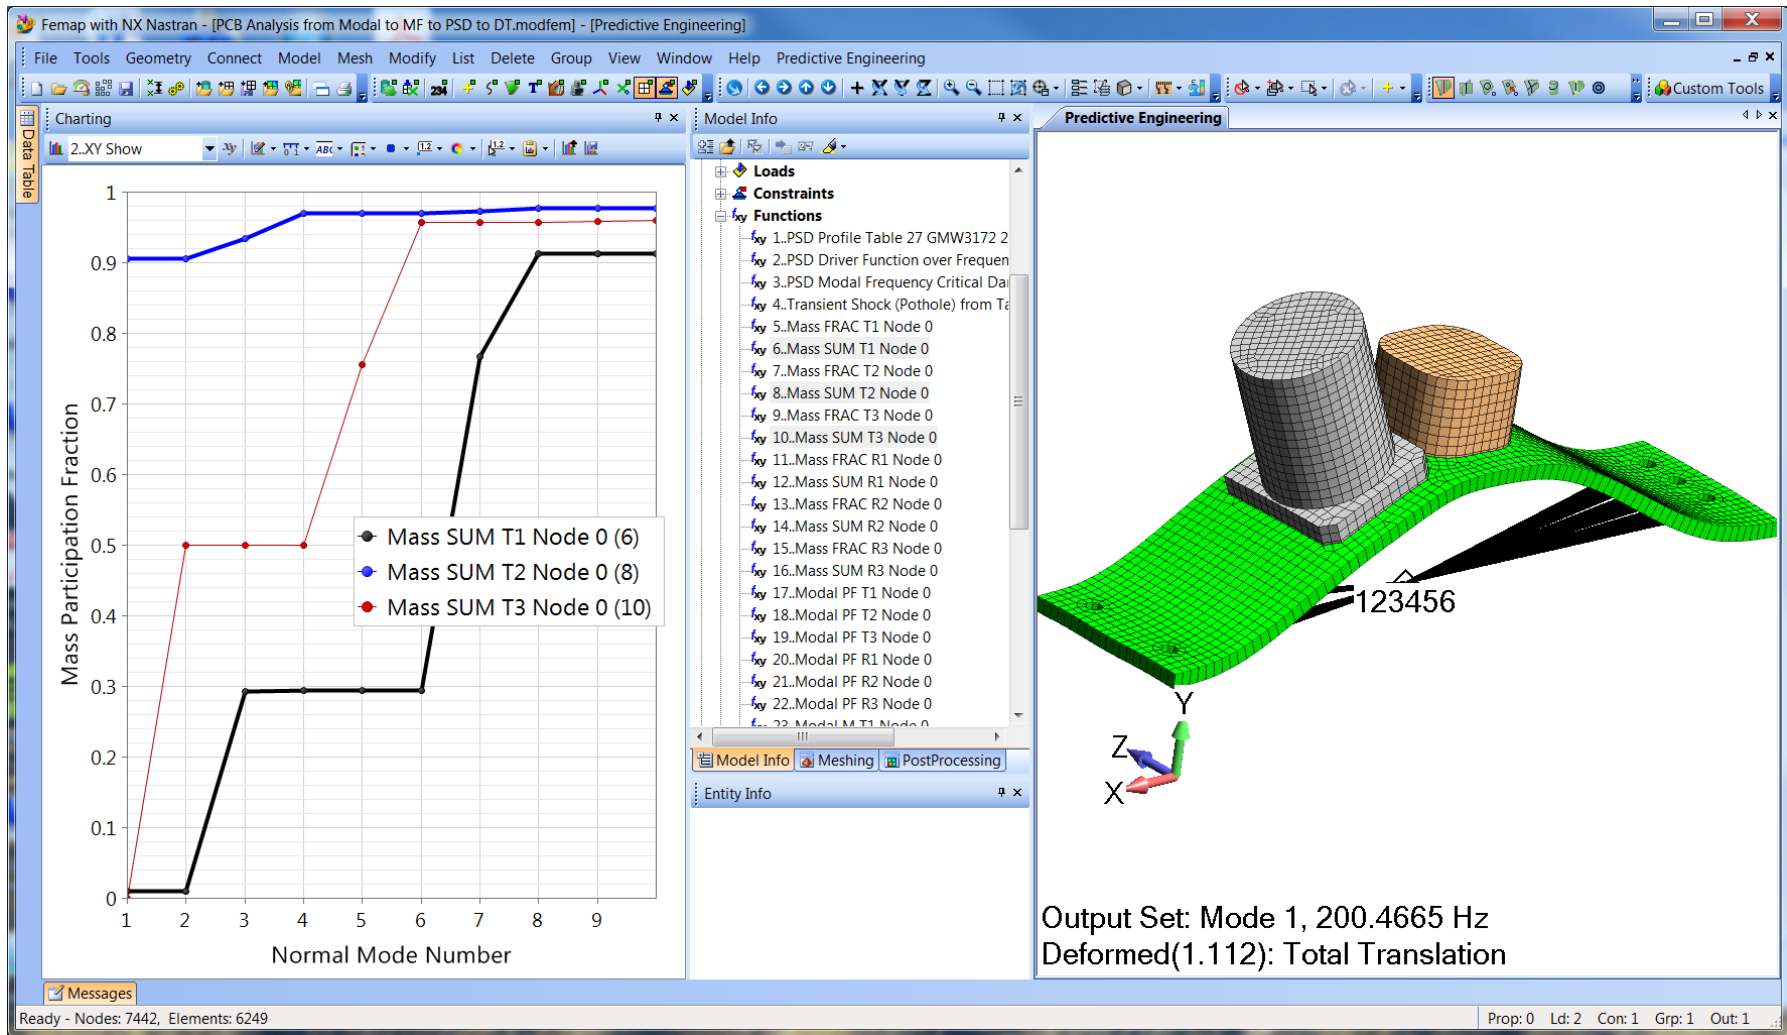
Femap with NX Nastran - [PCB Analysis from Modal to MF to PSD to DT.modfem] - [Predictive Engineering]

File Tools Geometry Connect Model Mesh Modify List Delete Group View Window Help Predictive Engineering

Custom Tools

Data Table

Charting

2..XY Show

Mass Participation Fraction

Normal Mode Number

1
0.9
0.8
0.7
0.6
0.5
0.4
0.3
0.2
0.1
0

1 2 3 4 5 6 7 8 9

Mass SUM T1 Node 0 (6)
Mass SUM T2 Node 0 (8)
Mass SUM T3 Node 0 (10)

Model Info

Loads
Constraints
Functions
1..PSD Profile Table 27 GMW3172 2
2..PSD Driver Function over Frequen
3..PSD Modal Frequency Critical Da
4..Transient Shock (Pothole) from Ta
5..Mass FRAC T1 Node 0
6..Mass SUM T1 Node 0
7..Mass FRAC T2 Node 0
8..Mass SUM T2 Node 0
9..Mass FRAC T3 Node 0
10..Mass SUM T3 Node 0
11..Mass FRAC R1 Node 0
12..Mass SUM R1 Node 0
13..Mass FRAC R2 Node 0
14..Mass SUM R2 Node 0
15..Mass FRAC R3 Node 0
16..Mass SUM R3 Node 0
17..Modal PF T1 Node 0
18..Modal PF T2 Node 0
19..Modal PF T3 Node 0
20..Modal PF R1 Node 0
21..Modal PF R2 Node 0
22..Modal PF R3 Node 0
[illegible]

Model Info Meshing PostProcessing

Entity Info

Predictive Engineering

123456

Y
Z
X

Output Set: Mode 1, 200.4665 Hz
Deformed(1.112): Total Translation

Messages

Ready - Nodes: 7442, Elements: 6249

Prop: 0 Ld: 2 Con: 1 Grp: 1 Out: 1